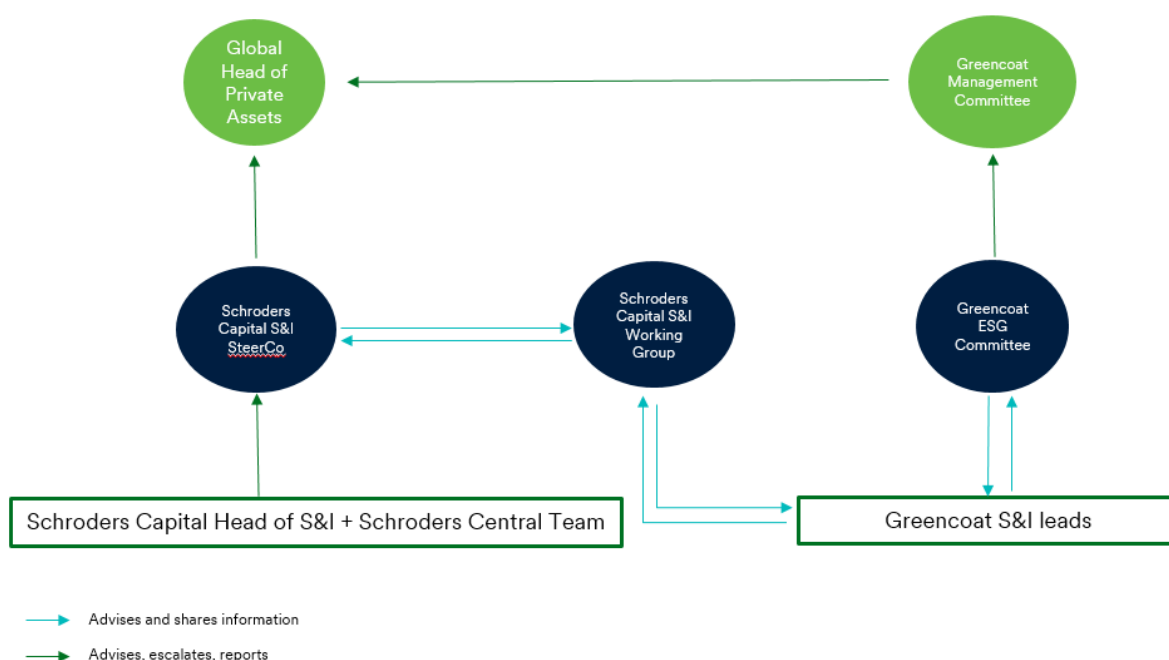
Global Head of Private Assets

Greencoat Management Committee

Schroders Capital S&I SteerCo

Schroders Capital S&I Working Group

Greencoat ESG Committee

Schroders Capital Head of S&I + Schroders Central Team

Greencoat S&I leads

Advises and shares information

Advises, escalates, reports